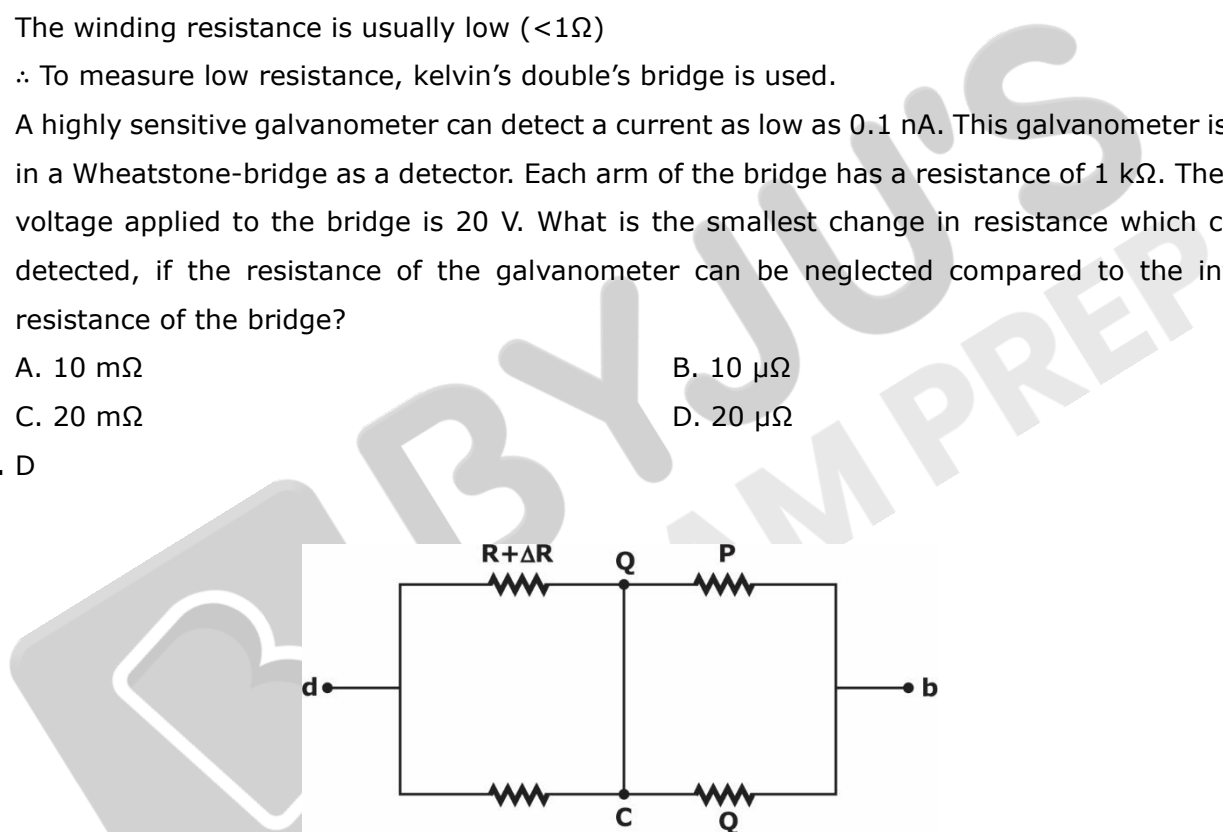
The winding resistance is usually low (<1Ω)

∴ To measure low resistance, kelvin's double's bridge is used.

A highly sensitive galvanometer can detect a current as low as 0.1 nA. This galvanometer is in a Wheatstone-bridge as a detector. Each arm of the bridge has a resistance of 1 kΩ. The voltage applied to the bridge is 20 V. What is the smallest change in resistance which c detected, if the resistance of the galvanometer can be neglected compared to the in resistance of the bridge?

A. 10 mΩ

B. 10 μΩ

C. 20 mΩ

D. 20 μΩ

. D

R+ΔR

Q

P

d

b

C

Q